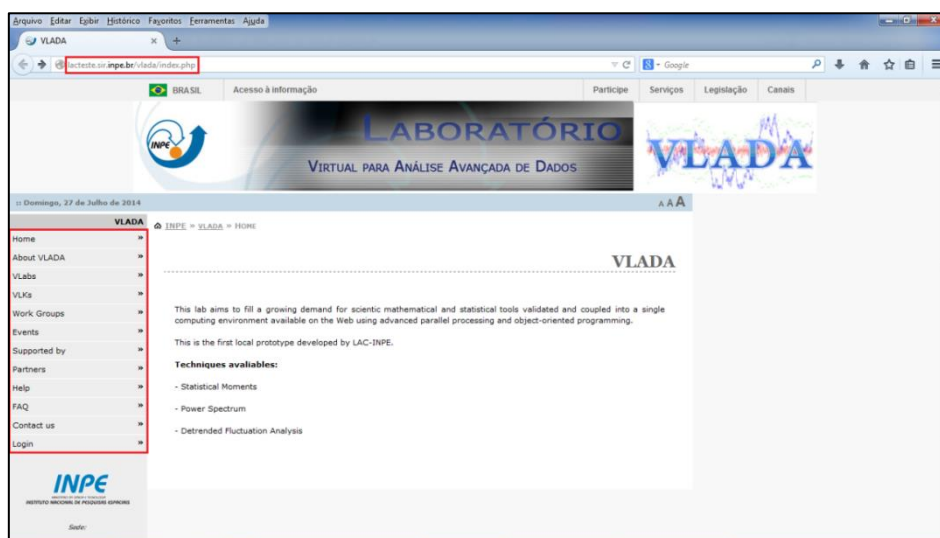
Arquivo Editar Exibir Histórico Favoritos Ferramentas Ajuda

VLADA

lacteste.sir.inpe.br/vlada/index.php

Google

BRASIL Acesso à informação

Participe Serviços Legislação Canais

INPE

LABORATÓRIO

VIRTUAL PARA ANÁLISE AVANÇADA DE DADOS

VLADA

:: Domingo, 27 de Julho de 2014

A A A

VLADA

INPE » VLADA » HOME

Home
About VLADA
VLabs
VLKs
Work Groups
Events
Supported by
Partners
Help
FAQ
Contact us
Login

VLADA

This lab aims to fill a growing demand for scientic mathematical and statistical tools validated and coupled into a single computing environment available on the Web using advanced parallel processing and object-oriented programming.

This is the first local prototype developed by LAC-INPE.

Techniques avaliables:

- Statistical Moments

- Power Spectrum

- Detrended Fluctuation Analysis

INPE
INSTITUTO NACIONAL DE PESQUISAS ESPACIAIS

Sede: